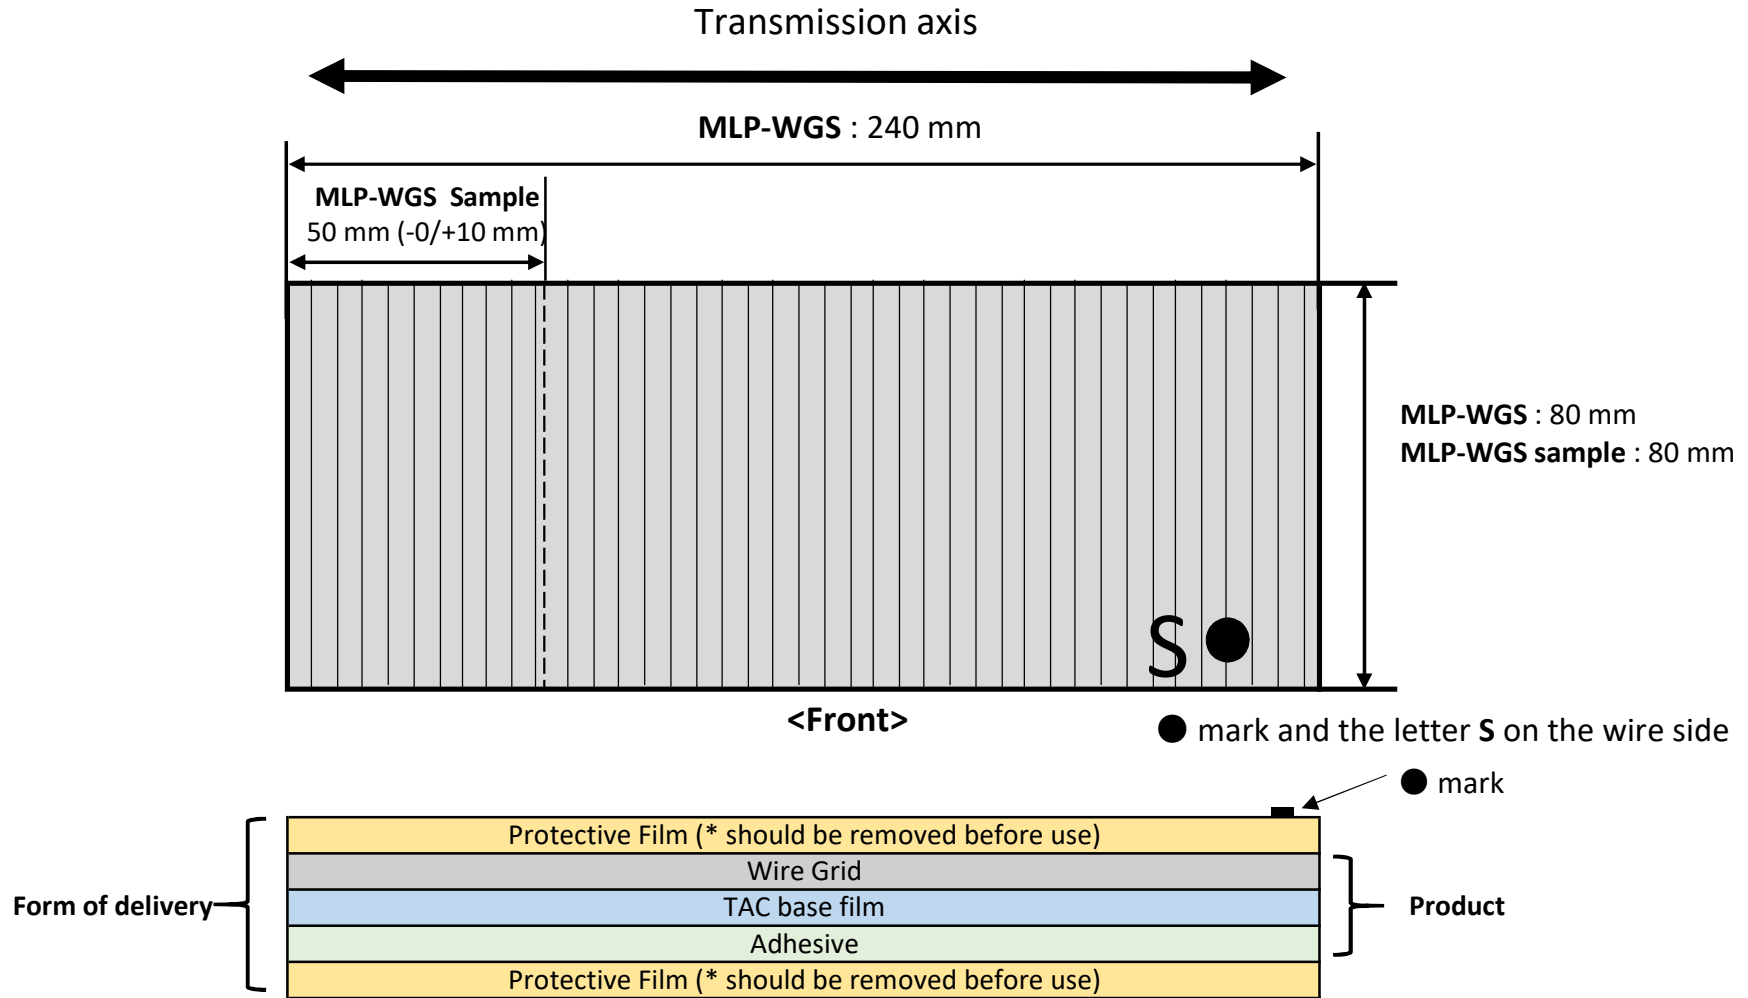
Transmission axis

**MLP-WGS** : 240 mm

**MLP-WGS Sample**
50 mm (-0/+10 mm)

**MLP-WGS** : 80 mm
**MLP-WGS sample** : 80 mm

S ●

**<Front>**

● mark and the letter **S** on the wire side

● mark

Protective Film (* should be removed before use)
Wire Grid
TAC base film
Adhesive
Protective Film (* should be removed before use)

**Form of delivery**

**Product**